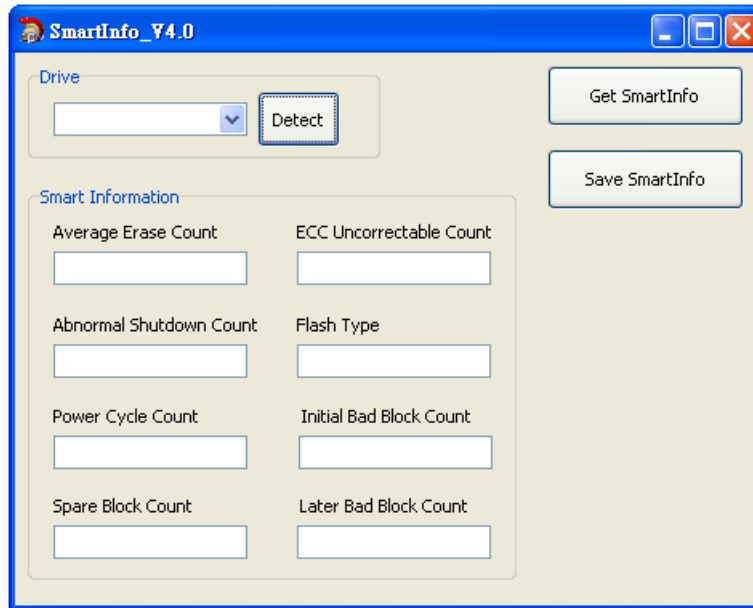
SmartInfo_V4.0

Drive

Detect

Get SmartInfo

Save SmartInfo

Smart Information

Average Erase Count

ECC Uncorrectable Count

Abnormal Shutdown Count

Flash Type

Power Cycle Count

Initial Bad Block Count

Spare Block Count

Later Bad Block Count